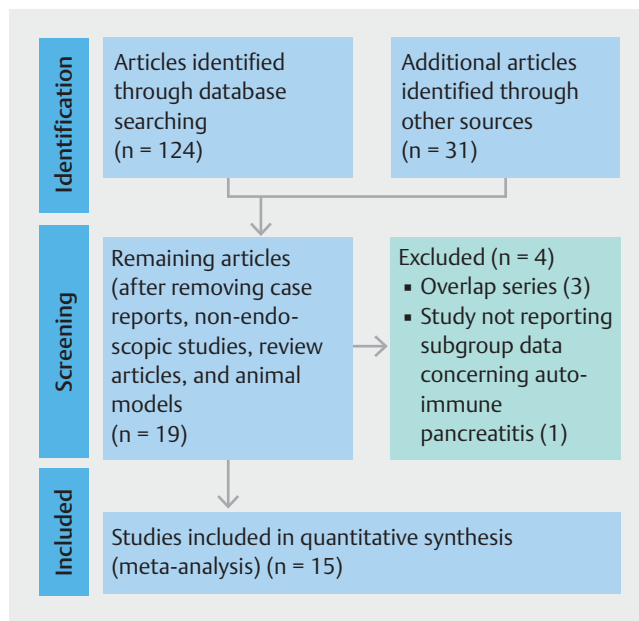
Identification

Articles identified through database searching (n = 124)

Additional articles identified through other sources (n = 31)

Screening

Remaining articles (after removing case reports, non-endoscopic studies, review articles, and animal models (n = 19)

Excluded (n = 4)
▪ Overlap series (3)
▪ Study not reporting subgroup data concerning autoimmune pancreatitis (1)

Included

Studies included in quantitative synthesis (meta-analysis) (n = 15)